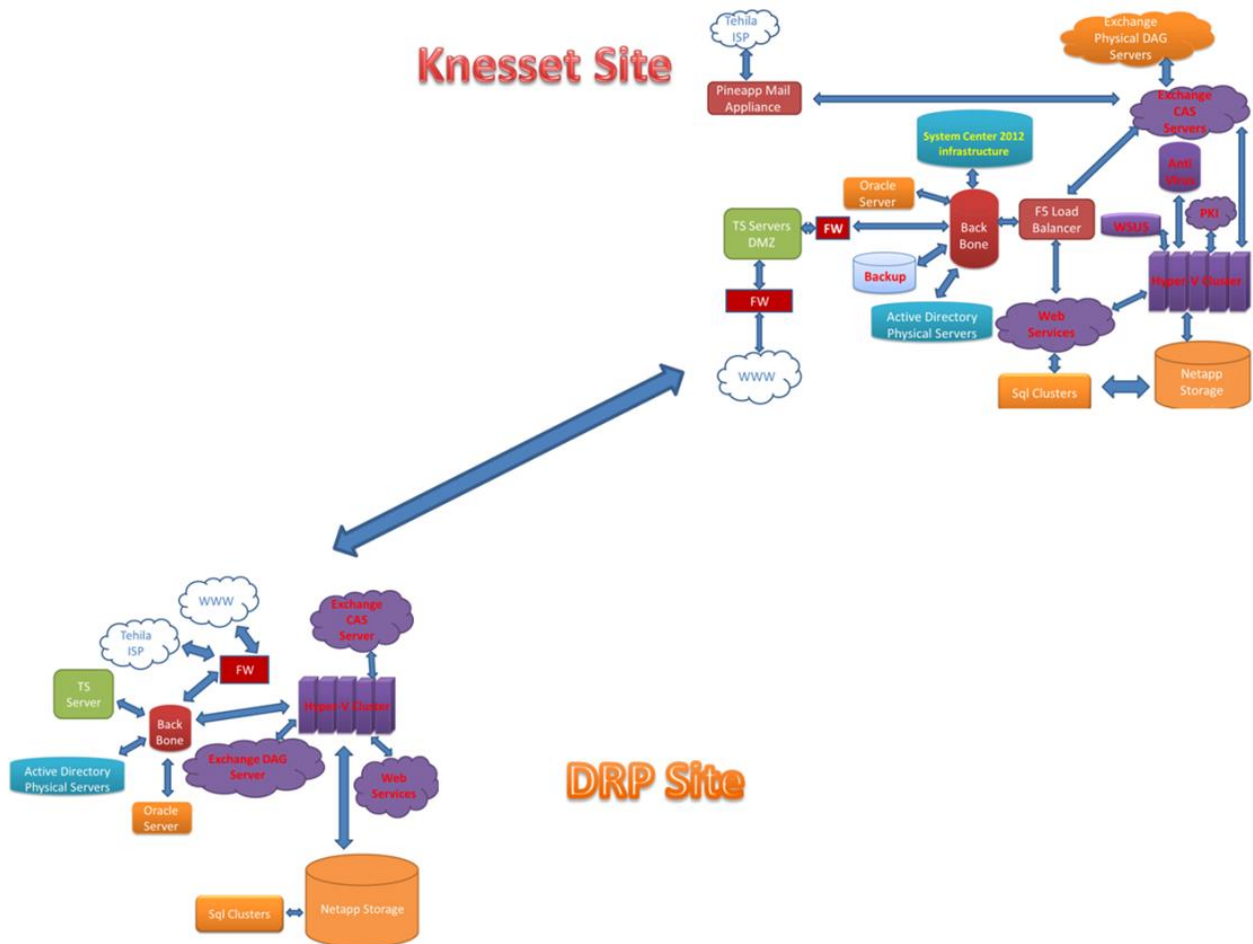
Knesset Site

Tehila ISP

Exchange Physical DAG Servers

Pineapp Mail Appliance

Exchange CAS Servers

System Center 2012 infrastructure

Anti Virus

Oracle Server

TS Servers DMZ

FW

Back Bone

F5 Load Balancer

WSUS

PKI

Hyper V Cluster

Backup

FW

Active Directory Physical Servers

Web Services

WWW

Netapp Storage

Sql Clusters

WWW

Exchange CAS Server

Tehila ISP

FW

TS Server

Back Bone

Hyper-V Cluster

Exchange DAG Server

Active Directory Physical Servers

Web Services

DRP Site

Oracle Server

Sql Clusters

Netapp Storage